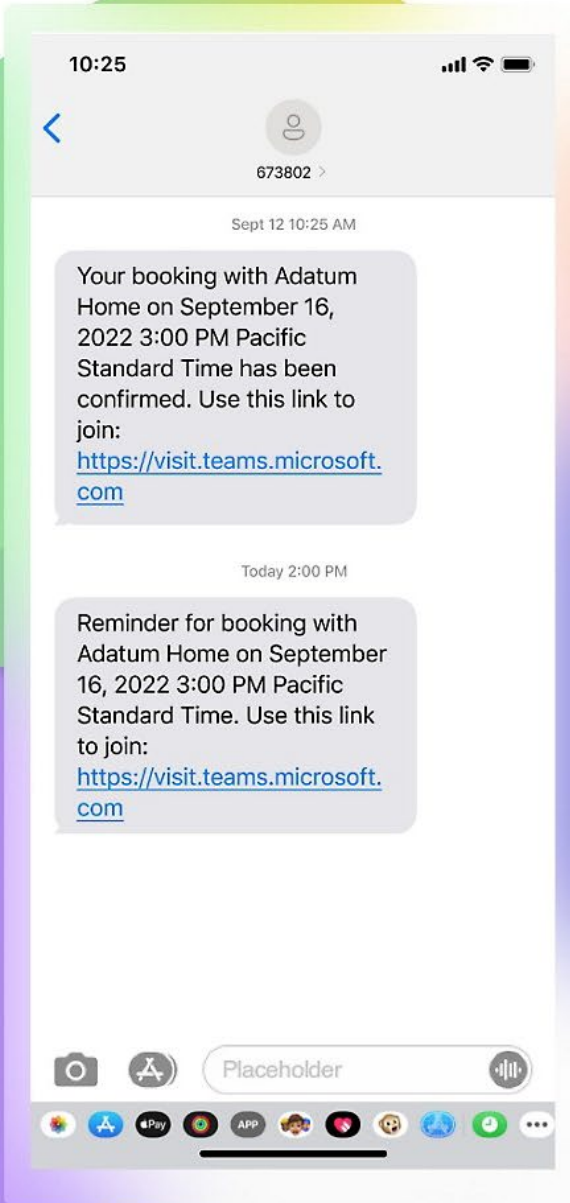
10:25

673802 >

Sept 12 10:25 AM

Your booking with Adatum Home on September 16, 2022 3:00 PM Pacific Standard Time has been confirmed. Use this link to join: https://visit.teams.microsoft.com

Today 2:00 PM

Reminder for booking with Adatum Home on September 16, 2022 3:00 PM Pacific Standard Time. Use this link to join: https://visit.teams.microsoft.com

Placeholder

Pay

APP